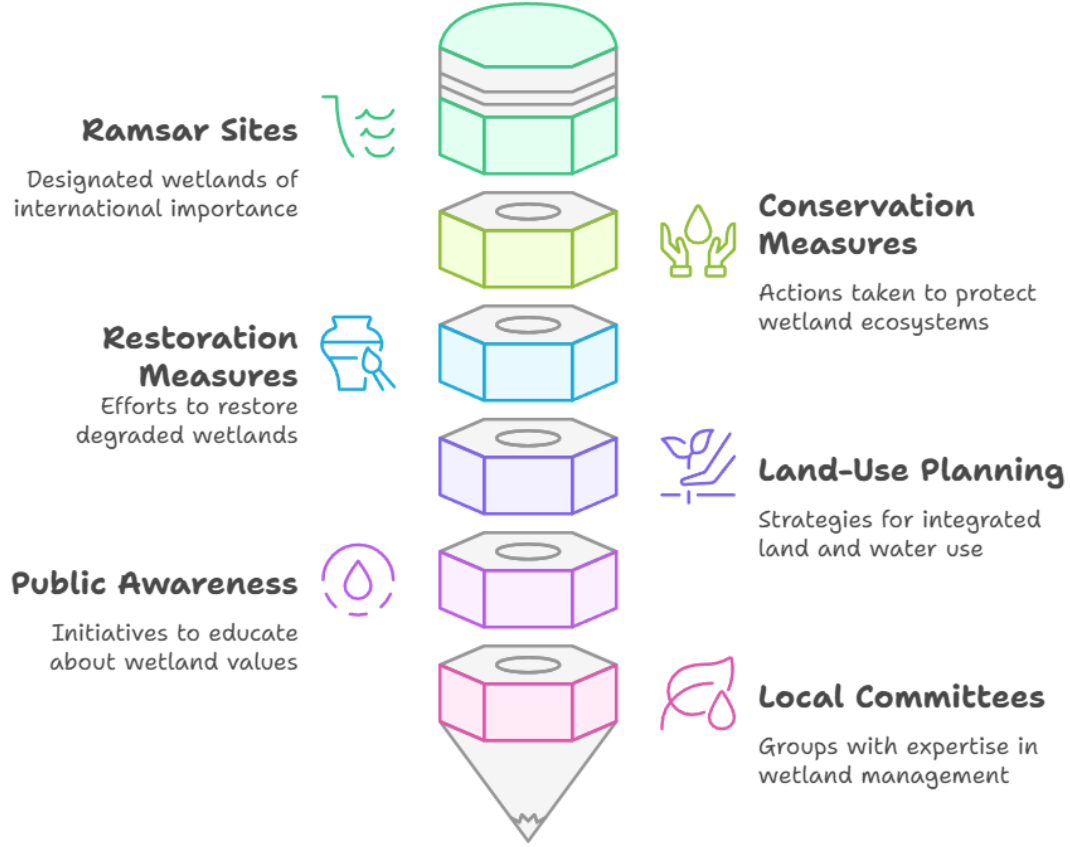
Ramsar Sites

Designated wetlands of international importance

Conservation Measures

Actions taken to protect wetland ecosystems

Restoration Measures

Efforts to restore degraded wetlands

Land-Use Planning

Strategies for integrated land and water use

Public Awareness

Initiatives to educate about wetland values

Local Committees

Groups with expertise in wetland management